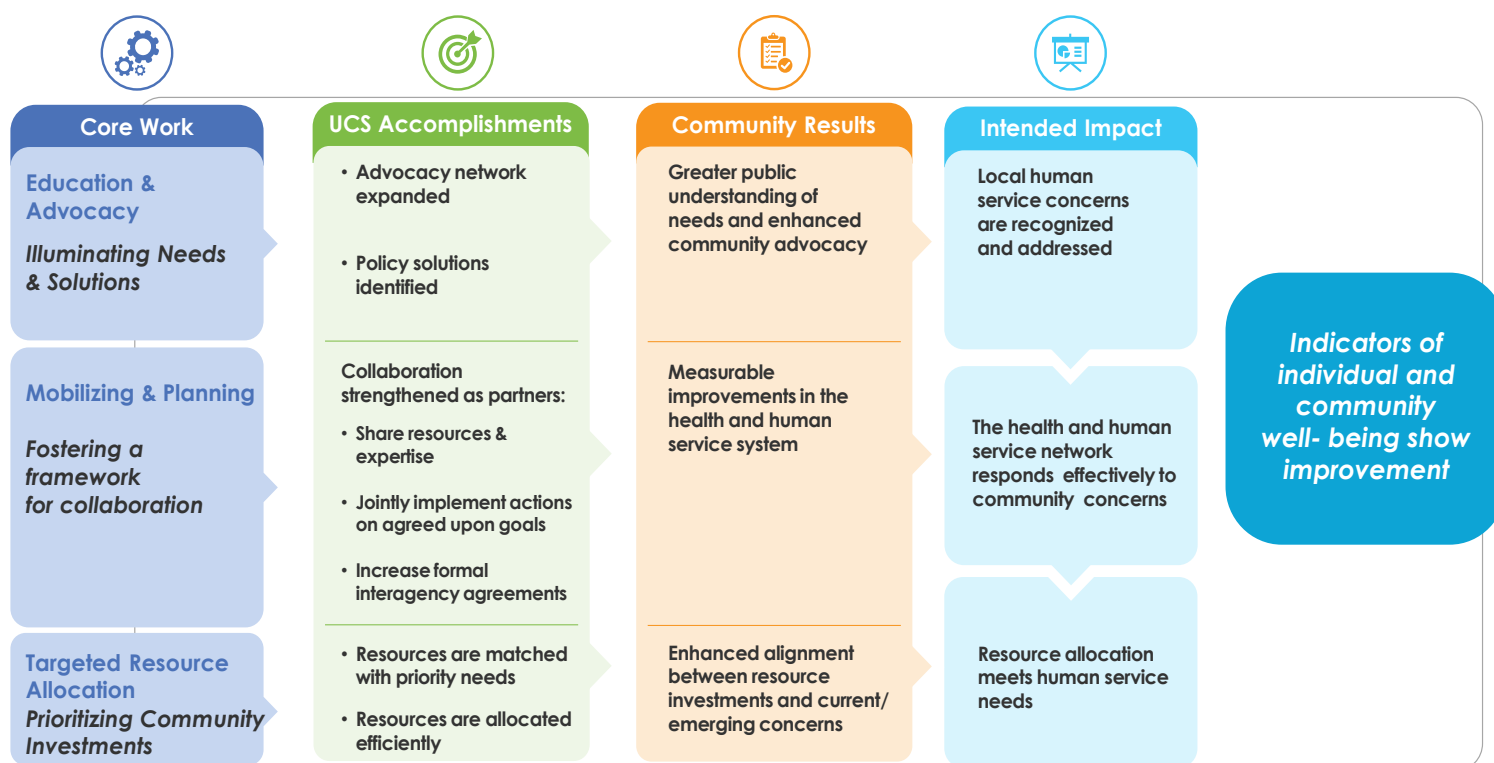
Core Work

Education & Advocacy

Illuminating Needs & Solutions

Mobilizing & Planning

Fostering a framework for collaboration

Targeted Resource Allocation

Prioritizing Community Investments

UCS Accomplishments

• Advocacy network expanded

• Policy solutions identified

Collaboration strengthened as partners:

• Share resources & expertise

• Jointly implement actions on agreed upon goals

• Increase formal interagency agreements

• Resources are matched with priority needs

• Resources are allocated efficiently

Community Results

Greater public understanding of needs and enhanced community advocacy

Measurable improvements in the health and human service system

Enhanced alignment between resource investments and current/ emerging concerns

Intended Impact

Local human service concerns are recognized and addressed

The health and human service network responds effectively to community concerns

Resource allocation meets human service needs

Indicators of individual and community well- being show improvement